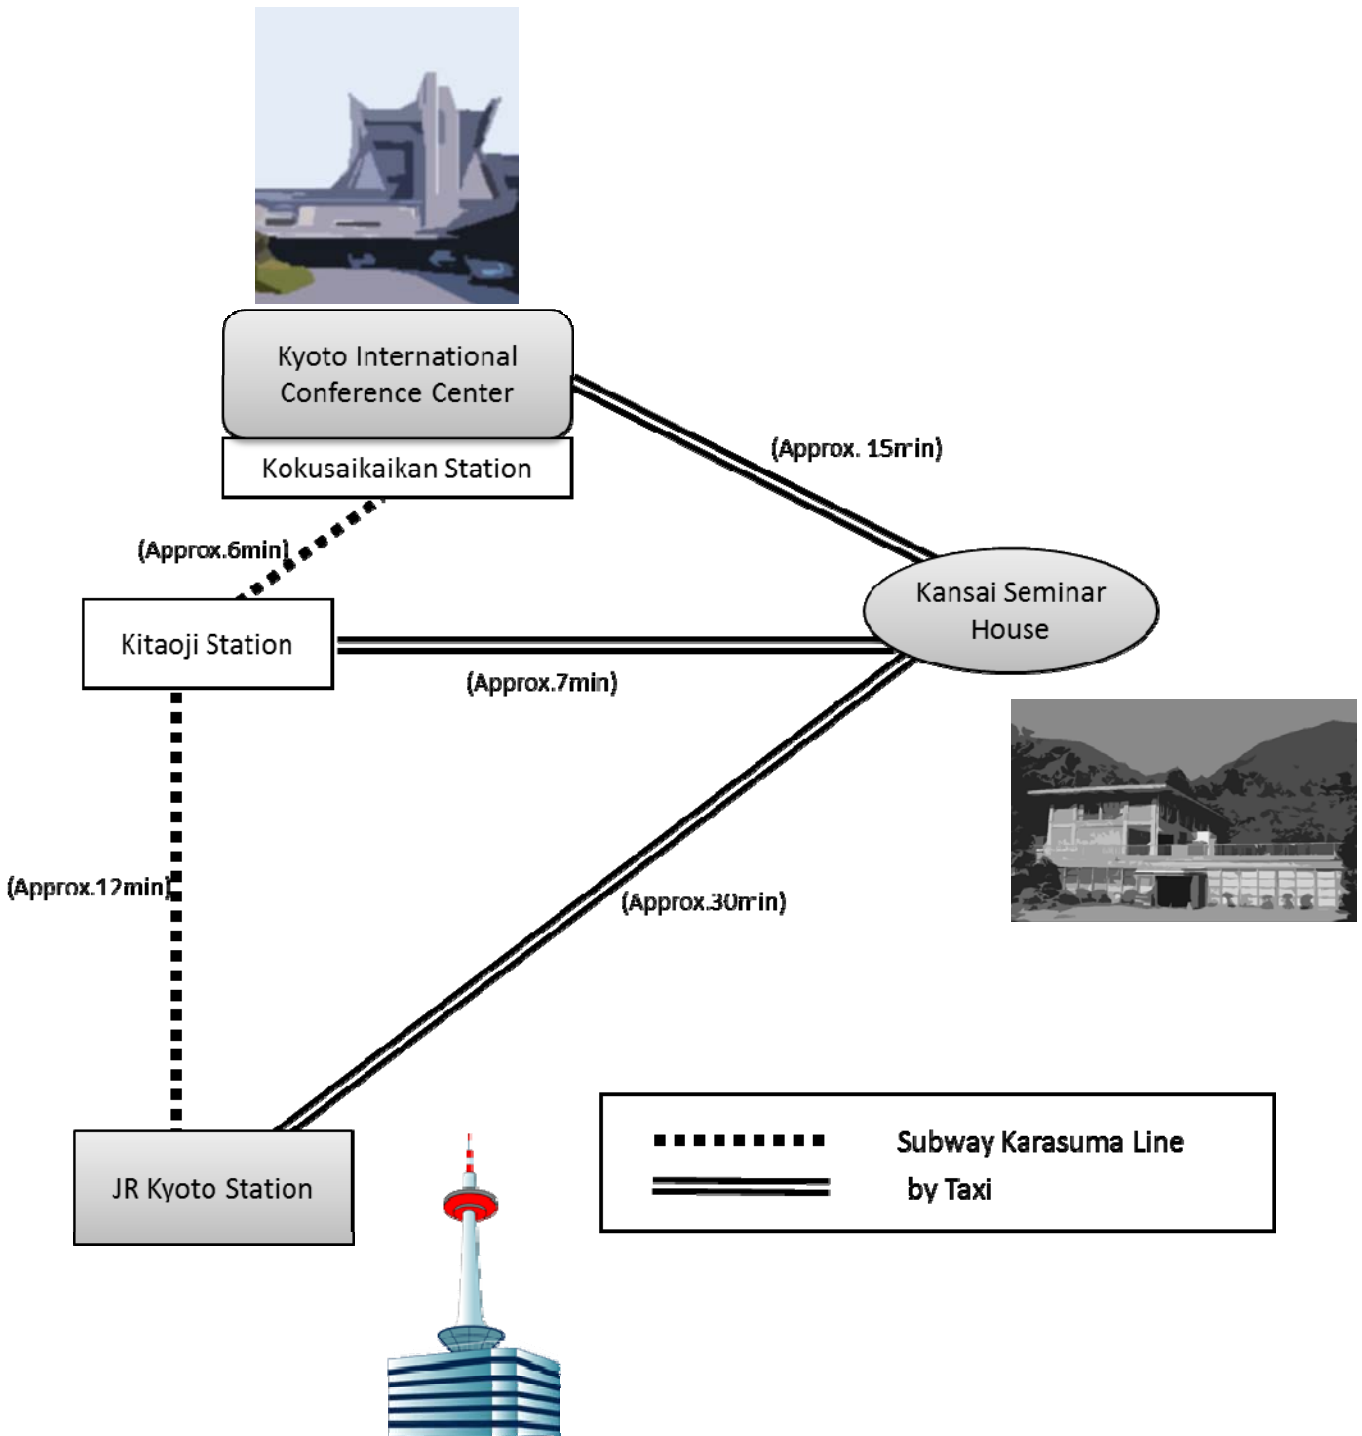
Kyoto International Conference Center

Kokusaikaikan Station

(Approx. 15min)

(Approx.6min)

Kansai Seminar House

Kitaoji Station

(Approx.7min)

(Approx.12min)

(Approx.30min)

JR Kyoto Station

Subway Karasuma Line

by Taxi